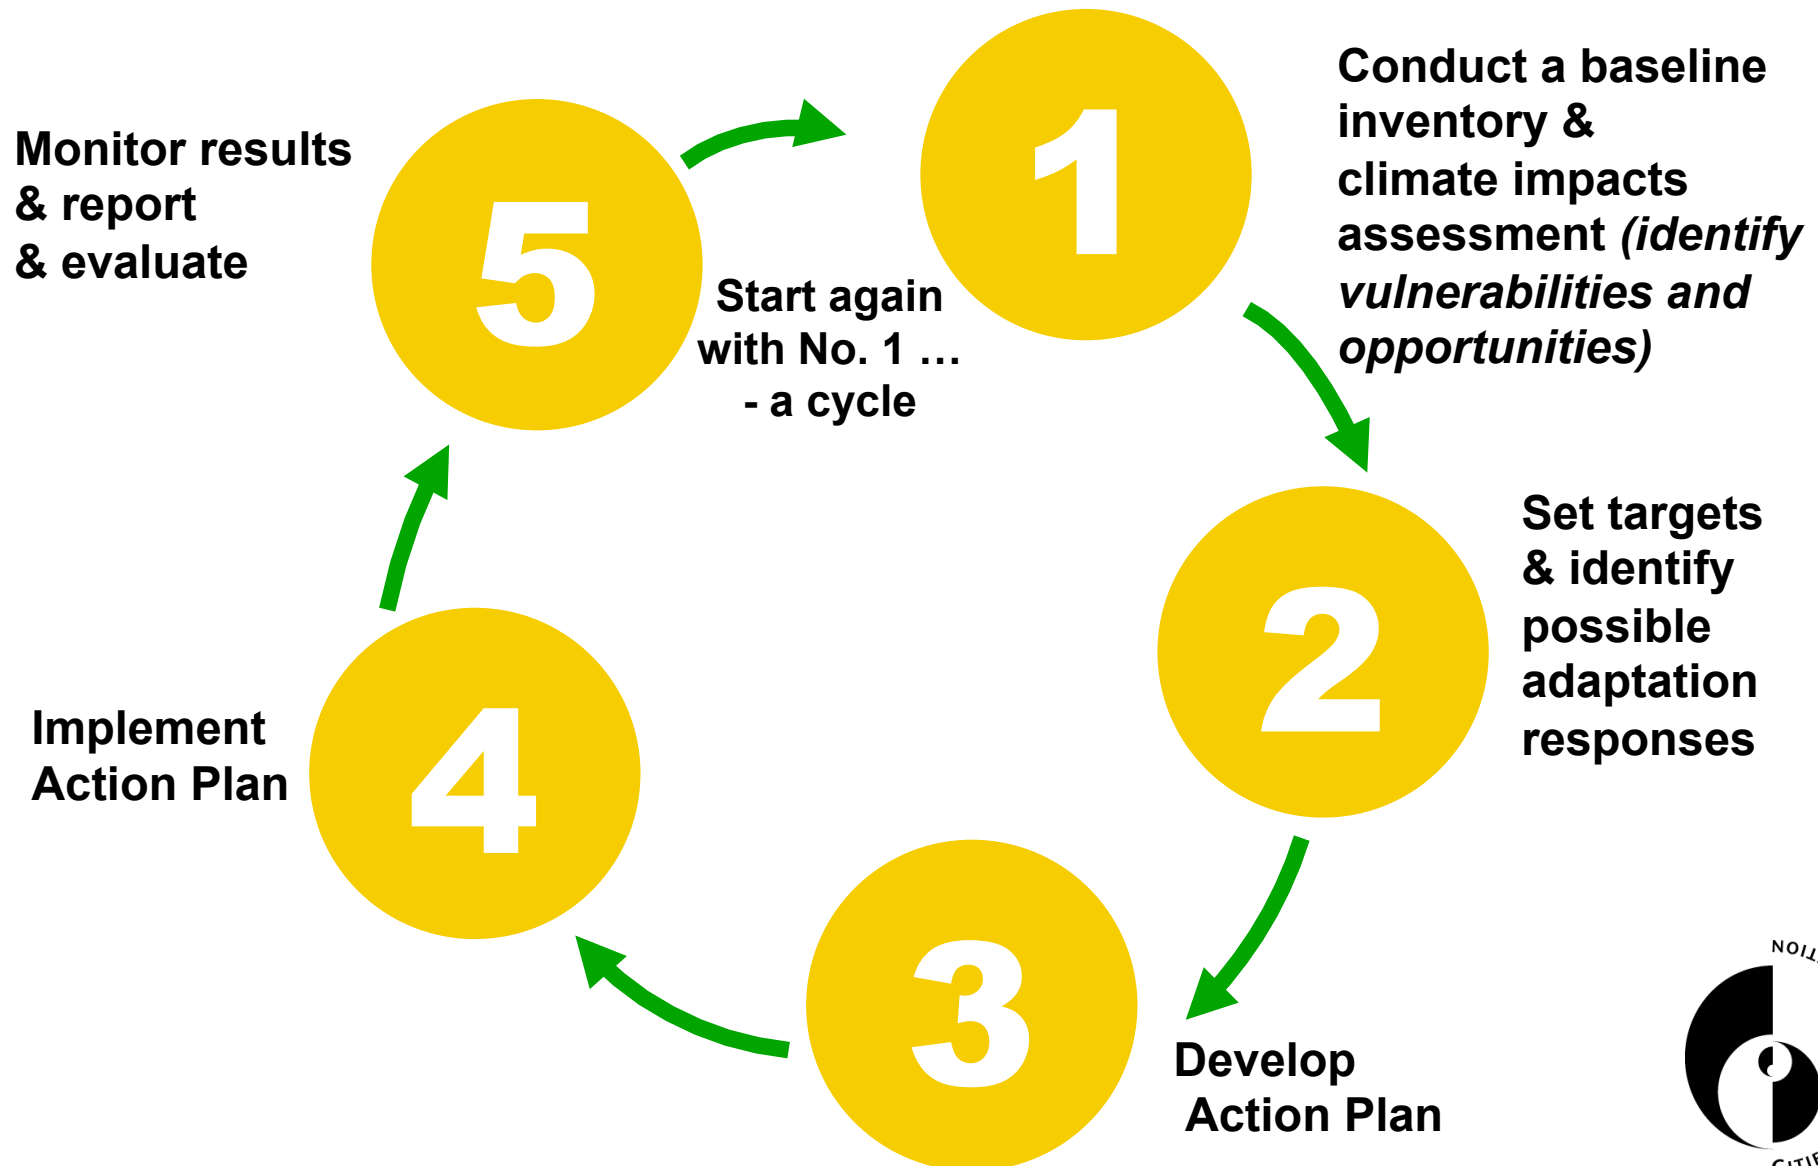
Monitor results & report & evaluate

5

Start again with No. 1 … - a cycle

1

Conduct a baseline inventory & climate impacts assessment *(identify vulnerabilities and opportunities)*

2

Set targets & identify possible adaptation responses

4

Implement Action Plan

3

Develop Action Plan

NOI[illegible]

CITI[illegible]